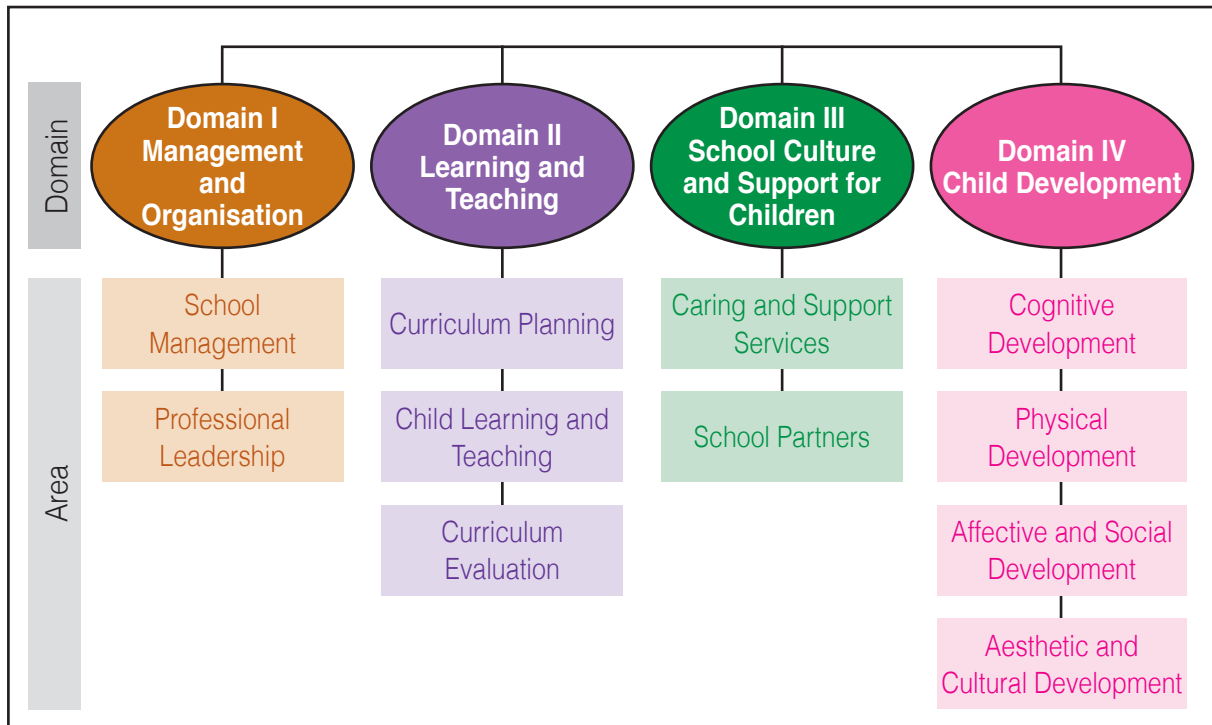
Domain

Domain I Management and Organisation

Domain II Learning and Teaching

Domain III School Culture and Support for Children

Domain IV Child Development

Area

School Management

Professional Leadership

Curriculum Planning

Child Learning and Teaching

Curriculum Evaluation

Caring and Support Services

School Partners

Cognitive Development

Physical Development

Affective and Social Development

Aesthetic and Cultural Development